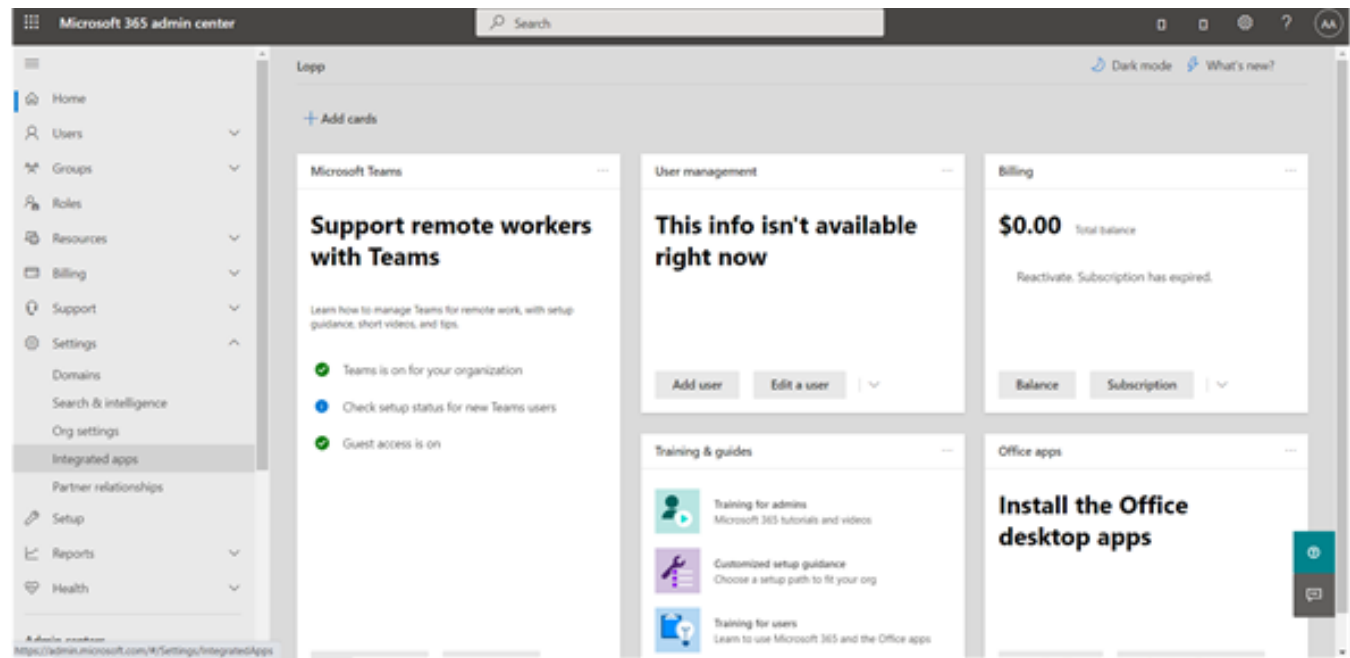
Microsoft 365 admin center

Search

AA

Home
Users
Groups
Roles
Resources
Billing
Support
Settings
Domains
Search & intelligence
Org settings
Integrated apps
Partner relationships
Setup
Reports
Health

https://admin.microsoft.com/#/Settings/IntegratedApps

Lopp

Dark mode
What's new?

+ Add cards

Microsoft Teams

Support remote workers with Teams

Learn how to manage Teams for remote work, with setup guidance, short videos, and tips.

Teams is on for your organization
Check setup status for new Teams users
Guest access is on

User management

This info isn't available right now

Add user
Edit a user

Billing

$0.00 Total balance

Reactivate. Subscription has expired.

Balance
Subscription

Training & guides

Training for admins
Microsoft 365 tutorials and videos

Customized setup guidance
Choose a setup path to fit your org

Training for users
Learn to use Microsoft 365 and the Office apps

Office apps

Install the Office desktop apps